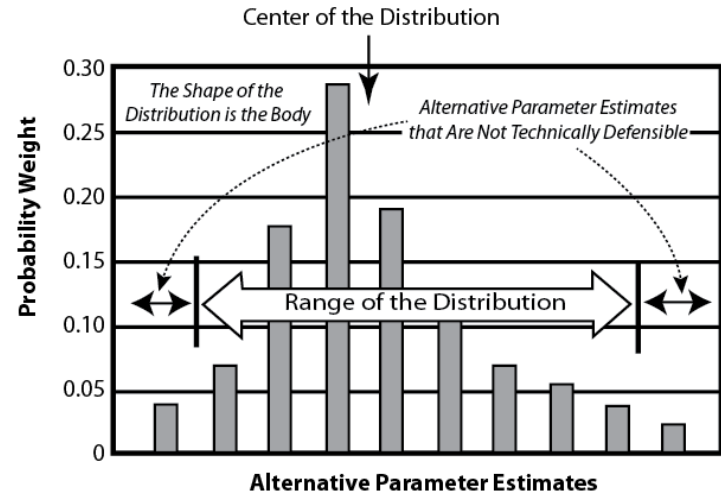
Center of the Distribution

The Shape of the Distribution is the Body

Alternative Parameter Estimates that Are Not Technically Defensible

Range of the Distribution

Probability Weight

0.30
0.25
0.20
0.15
0.10
0.05
0

Alternative Parameter Estimates